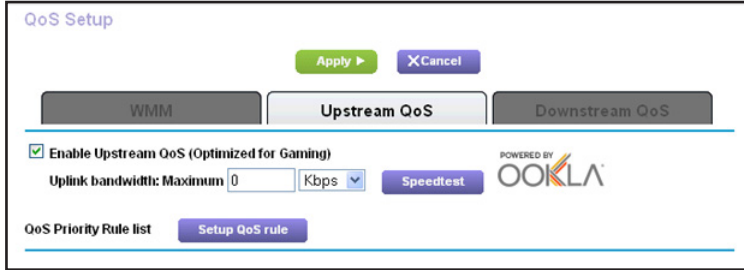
QoS Setup

Apply ▶ ✕Cancel

WMM | Upstream QoS | Downstream QoS

☑ Enable Upstream QoS (Optimized for Gaming)

Uplink bandwidth: Maximum 0 Kbps Speedtest

POWERED BY OOKLA

QoS Priority Rule list Setup QoS rule